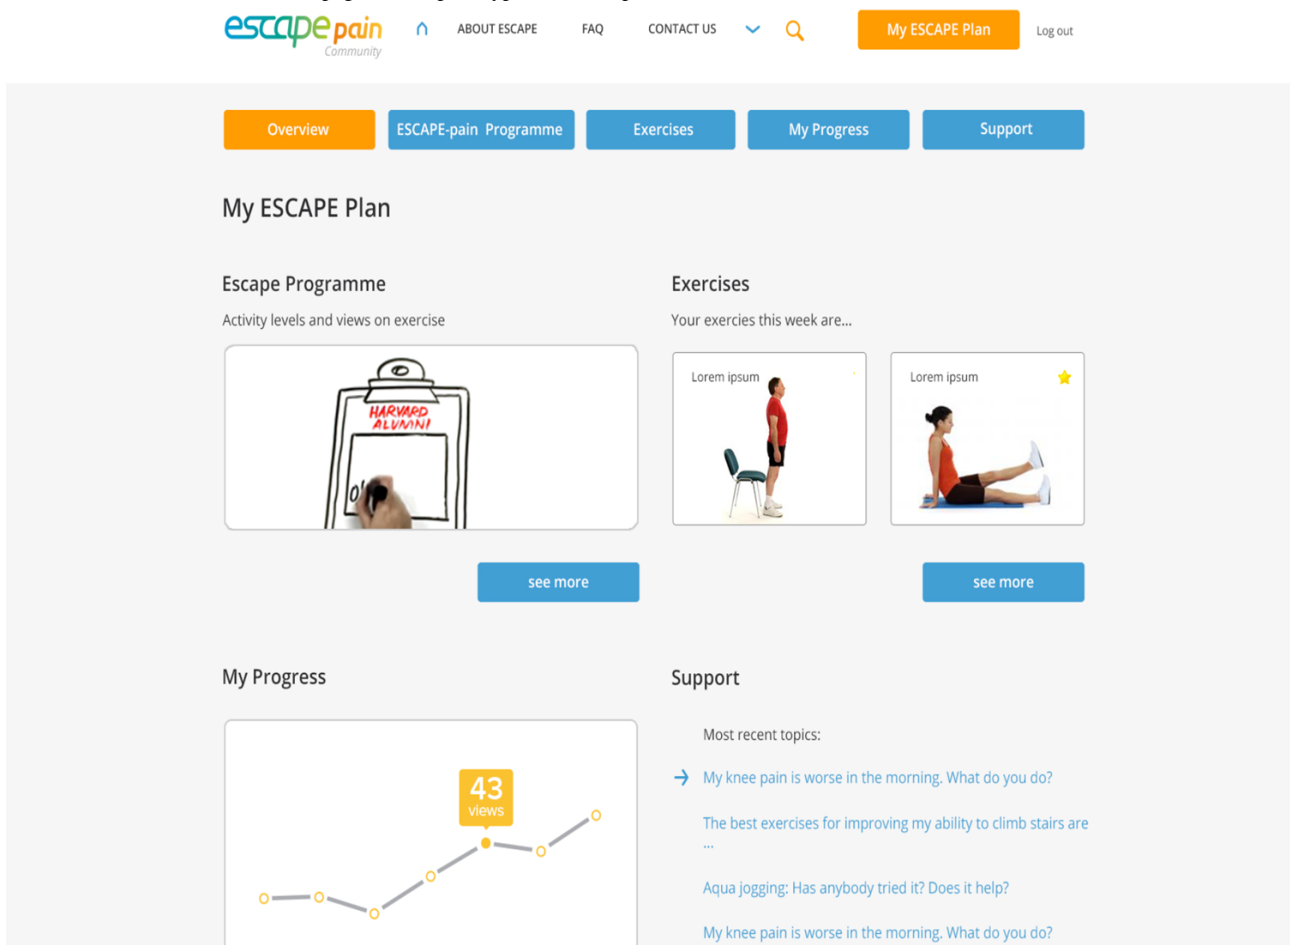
escapepain
Community

ABOUT ESCAPE FAQ CONTACT US

My ESCAPE Plan

Log out

Overview ESCAPE-pain Programme Exercises My Progress Support

My ESCAPE Plan

Escape Programme

Activity levels and views on exercise

HARVARD ALUMNI

see more

Exercises

Your exercies this week are...

Lorem ipsum

Lorem ipsum

see more

My Progress

43 views

Support

Most recent topics:

My knee pain is worse in the morning. What do you do?

The best exercises for improving my ability to climb stairs are ...

Aqua jogging: Has anybody tried it? Does it help?

My knee pain is worse in the morning. What do you do?